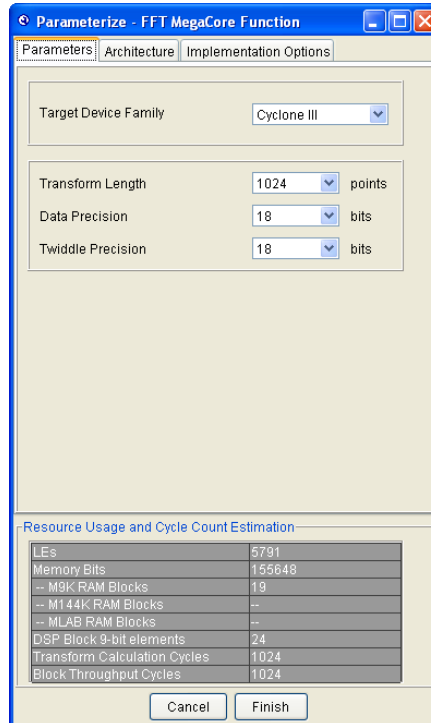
Parameterize - FFT MegaCore Function

Parameters | Architecture | Implementation Options

Target Device Family: Cyclone III

Transform Length: 1024 points
Data Precision: 18 bits
Twiddle Precision: 18 bits

Resource Usage and Cycle Count Estimation

| | |
|---|---|
| LEs | 5791 |
| Memory Bits | 155648 |
| -- M9K RAM Blocks | 19 |
| -- M144K RAM Blocks | -- |
| -- MLAB RAM Blocks | -- |
| DSP Block 9-bit elements | 24 |
| Transform Calculation Cycles | 1024 |
| Block Throughput Cycles | 1024 |

Cancel | Finish